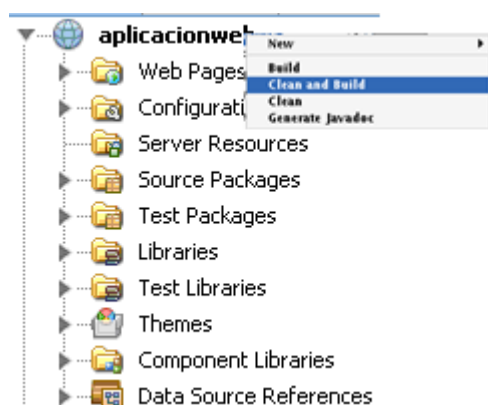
aplicacionweb
Web Pages
Configurati
Server Resources
Source Packages
Test Packages
Libraries
Test Libraries
Themes
Component Libraries
Data Source References

New
Build
Clean and Build
Clean
Generate Javadoc